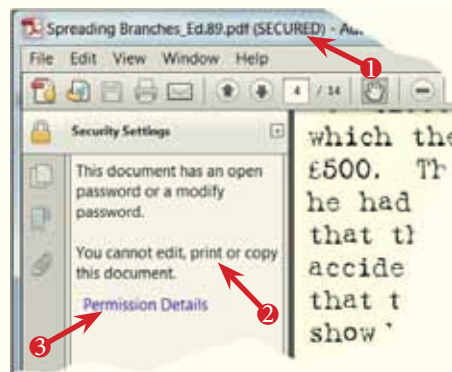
Spreading Branches_Ed.89.pdf (SECURED) - Ad

File Edit View Window Help

4 / 14

Security Settings

This document has an open password or a modify password.

You cannot edit, print or copy this document.

Permission Details

1
2
3

which the
£500. Th
he had
that th
accide
that t
show